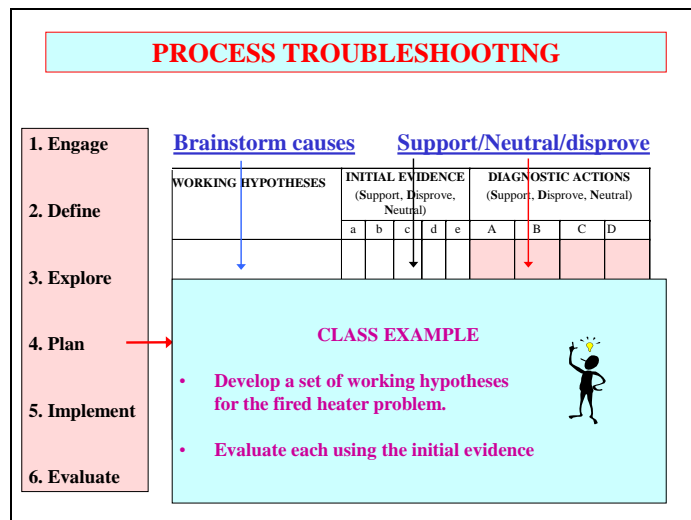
PROCESS TROUBLESHOOTING

1. Engage

2. Define

3. Explore

4. Plan

5. Implement

6. Evaluate

Brainstorm causes

Support/Neutral/disprove

| WORKING HYPOTHESES | INITIAL EVIDENCE (Support, Disprove, Neutral) | | | | | DIAGNOSTIC ACTIONS (Support, Disprove, Neutral) | | | |
|---|---|---|---|---|---|---|---|---|---|
| | a | b | c | d | e | A | B | C | D |
| | | | | | | | | | |

CLASS EXAMPLE

• Develop a set of working hypotheses for the fired heater problem.

• Evaluate each using the initial evidence